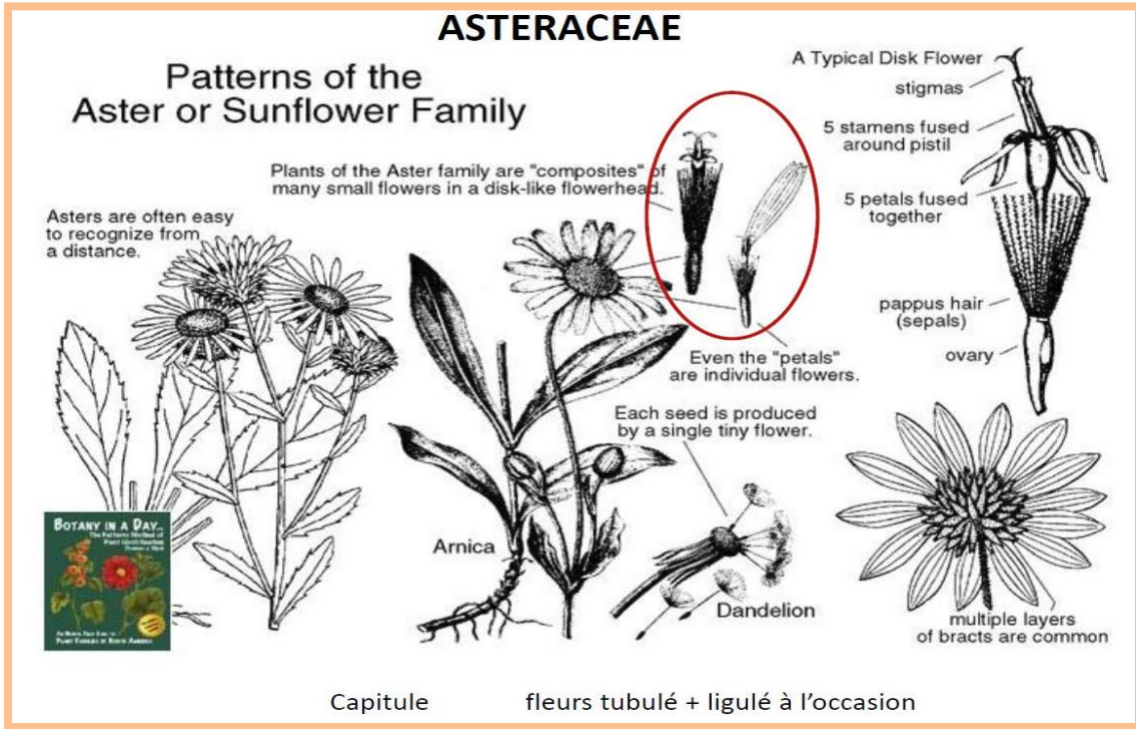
ASTERACEAE

Patterns of the Aster or Sunflower Family

Plants of the Aster family are "composites" of many small flowers in a disk-like flowerhead.

Asters are often easy to recognize from a distance.

A Typical Disk Flower

stigmas

5 stamens fused around pistil

5 petals fused together

pappus hair (sepals)

ovary

Even the "petals" are individual flowers.

Each seed is produced by a single tiny flower.

Arnica

Dandelion

multiple layers of bracts are common

BOTANY IN A DAY

The Patterns Method of Plant Identification

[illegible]

Capitule fleurs tubulé + ligulé à l'occasion